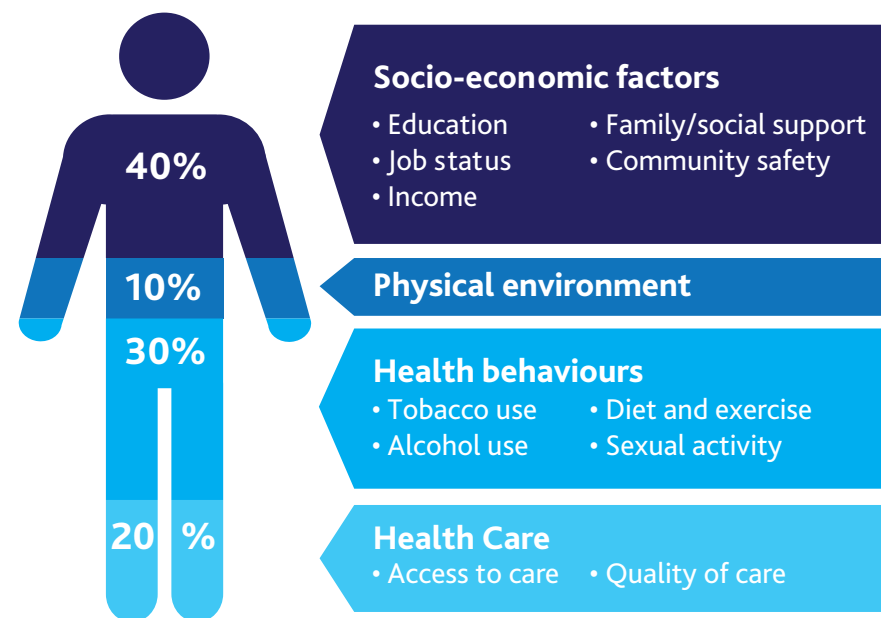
40%

Socio-economic factors
• Education
• Job status
• Income
• Family/social support
• Community safety

10%

Physical environment

30%

Health behaviours
• Tobacco use
• Alcohol use
• Diet and exercise
• Sexual activity

20 %

Health Care
• Access to care
• Quality of care